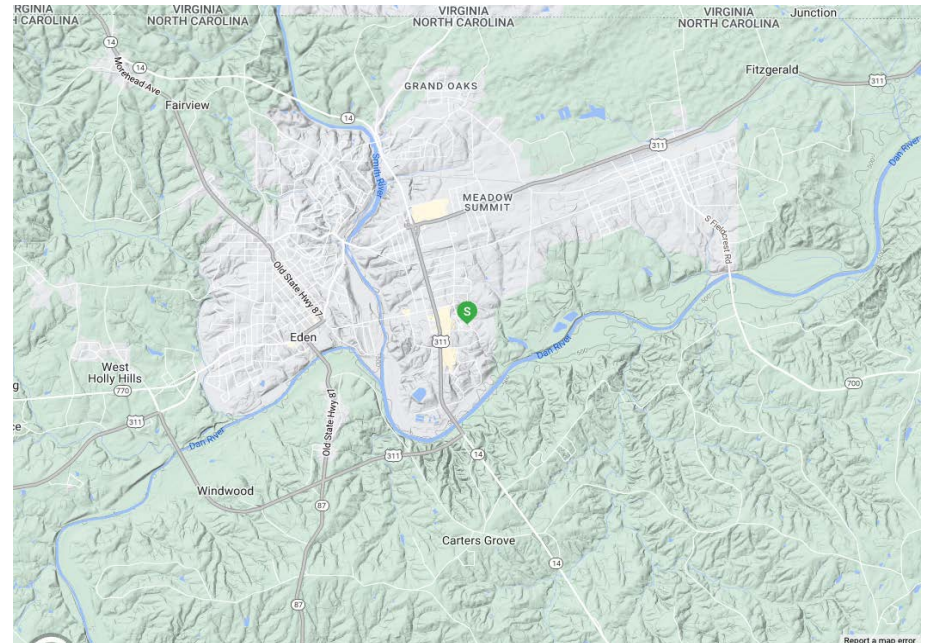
CAROLINA
VIRGINIA
NORTH CAROLINA
VIRGINIA
NORTH CAROLINA
VIRGINIA
NORTH CAROLINA
Junction
14
14
Morehead Ave
Fairview
Fitzgerald
311
GRAND OAKS
14
Smith River
311
Dan River
MEADOW
SUMMIT
S Fieldcrest Rd
Old State Hwy 87
S
Eden
311
Dan River
West
Holly Hills
g
770
700
311
ce
Dan River
Old State Hwy 87
311
14
Windwood
87
Carters Grove
14
87
Report a map error